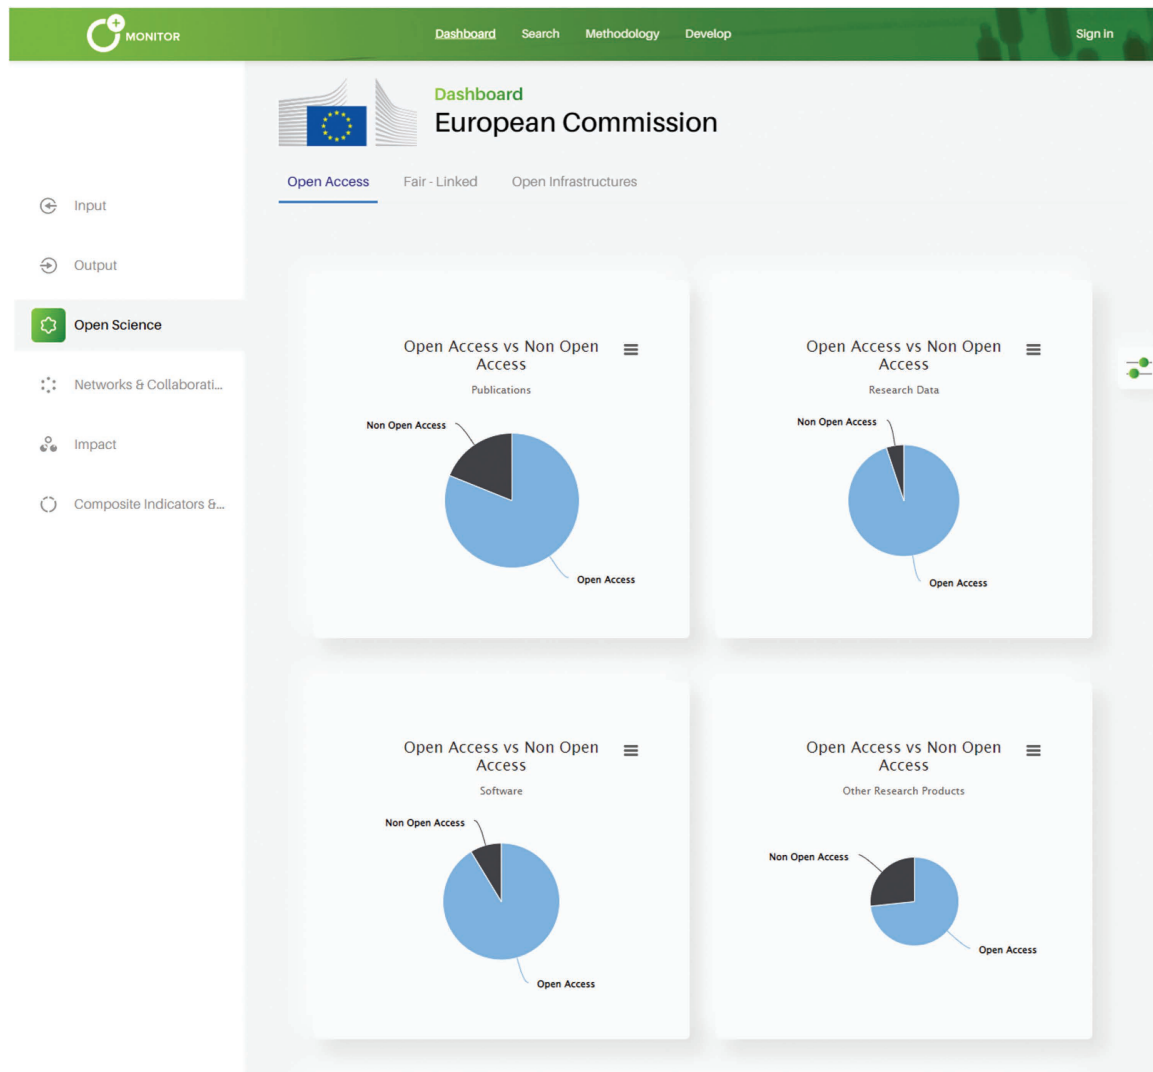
MONITOR

Dashboard Search Methodology Develop

Sign in

Dashboard
European Commission

Open Access Fair - Linked Open Infrastructures

Input

Output

Open Science

Networks & Collaborati...

Impact

Composite Indicators &...

Open Access vs Non Open Access
Publications
Non Open Access
Open Access

Open Access vs Non Open Access
Research Data
Non Open Access
Open Access

Open Access vs Non Open Access
Software
Non Open Access
Open Access

Open Access vs Non Open Access
Other Research Products
Non Open Access
Open Access